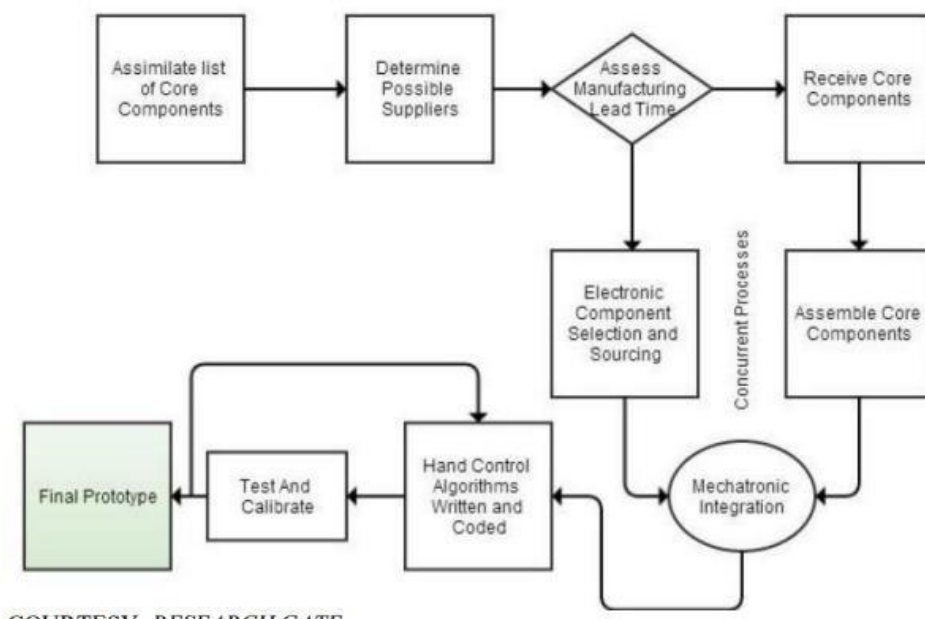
Assimilate list of Core Components

Determine Possible Suppliers

Assess Manufacturing Lead Time

Receive Core Components

Electronic Component Selection and Sourcing

Concurrent Processes

Assemble Core Components

Final Prototype

Test And Calibrate

Hand Control Algorithms Written and Coded

Mechatronic Integration

COURTESY- RESEARCH GATE